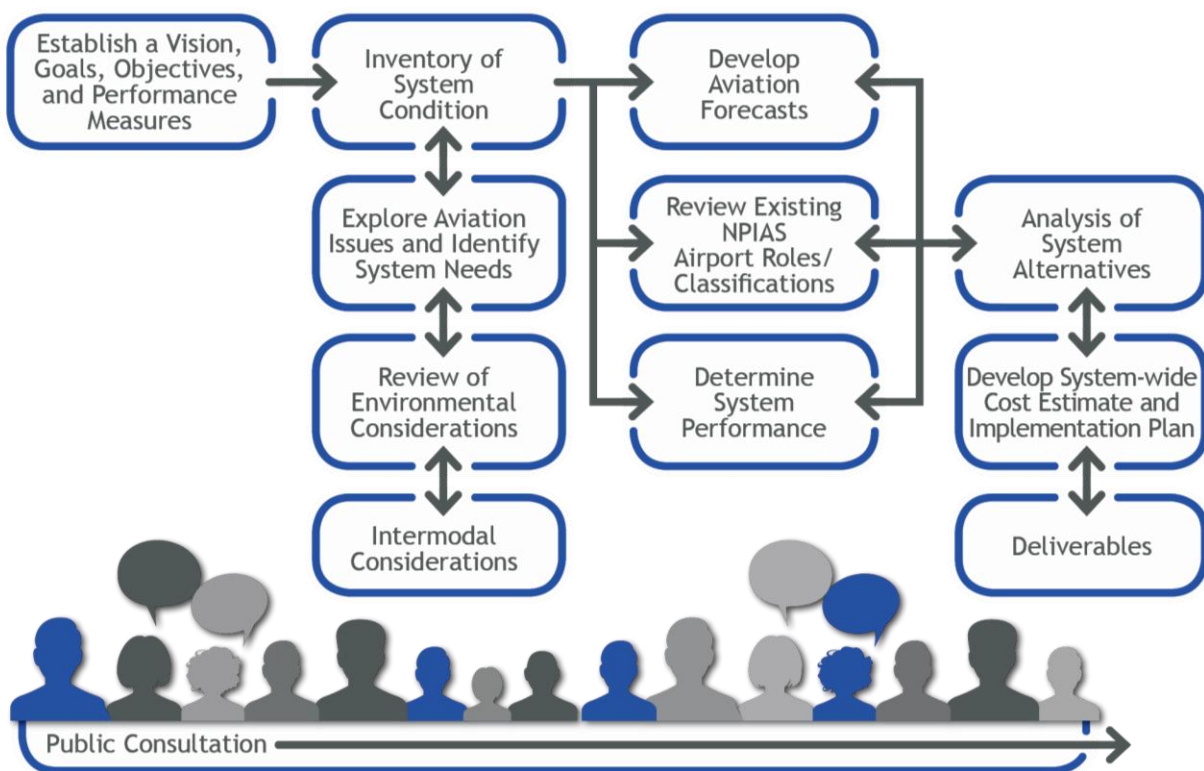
Establish a Vision, Goals, Objectives, and Performance Measures

Inventory of System Condition

Develop Aviation Forecasts

Explore Aviation Issues and Identify System Needs

Review Existing NPIAS Airport Roles/ Classifications

Analysis of System Alternatives

Review of Environmental Considerations

Determine System Performance

Develop System-wide Cost Estimate and Implementation Plan

Intermodal Considerations

Deliverables

Public Consultation